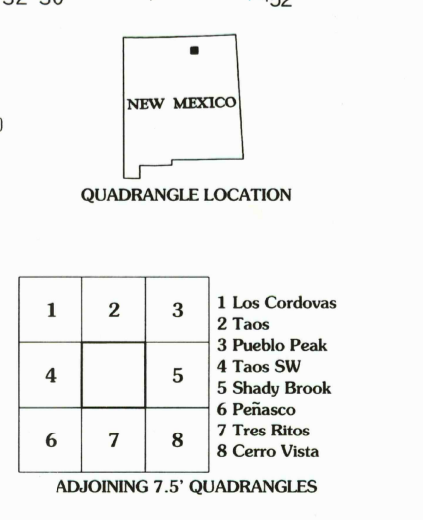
NEW MEXICO

QUADRANGLE LOCATION

| 1 | 2 | 3 |
|---|---|---|
| 4 |  | 5 |
| 6 | 7 | 8 |

1 Los Cordovas
2 Taos
3 Pueblo Peak
4 Taos SW
5 Shady Brook
6 Peñasco
7 Tres Ritos
8 Cerro Vista

ADJOINING 7.5' QUADRANGLES